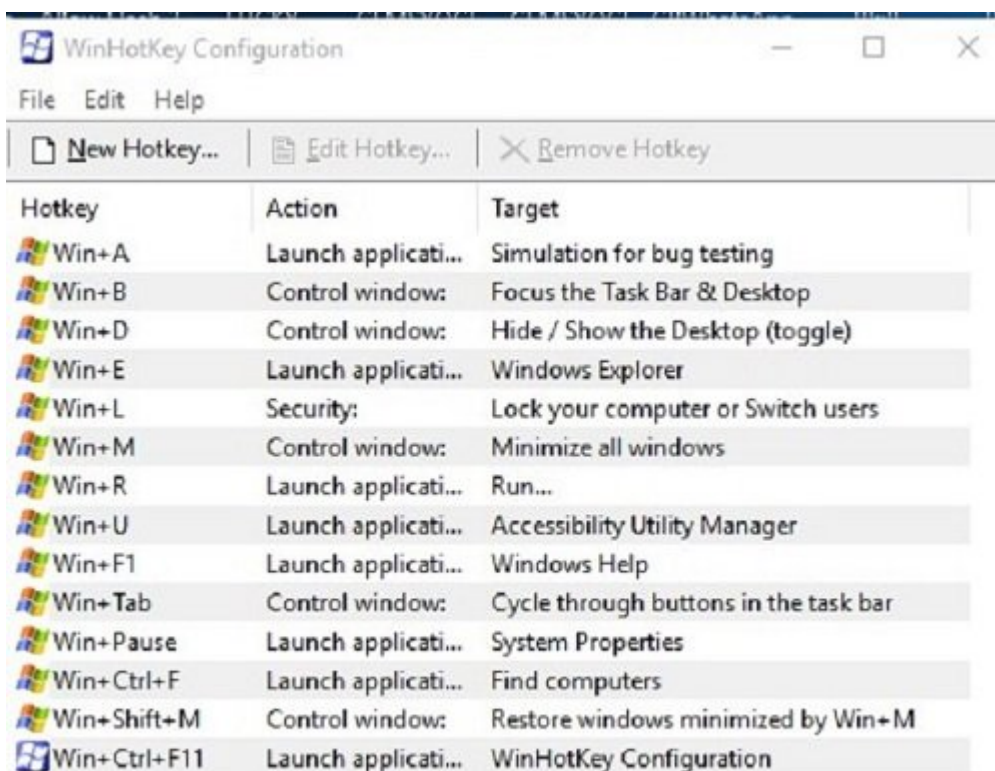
WinHotKey Configuration

File Edit Help

New Hotkey... | Edit Hotkey... | Remove Hotkey

| Hotkey | Action | Target |
|---|---|---|
| Win+A | Launch applicati... | Simulation for bug testing |
| Win+B | Control window: | Focus the Task Bar & Desktop |
| Win+D | Control window: | Hide / Show the Desktop (toggle) |
| Win+E | Launch applicati... | Windows Explorer |
| Win+L | Security: | Lock your computer or Switch users |
| Win+M | Control window: | Minimize all windows |
| Win+R | Launch applicati... | Run... |
| Win+U | Launch applicati... | Accessibility Utility Manager |
| Win+F1 | Launch applicati... | Windows Help |
| Win+Tab | Control window: | Cycle through buttons in the task bar |
| Win+Pause | Launch applicati... | System Properties |
| Win+Ctrl+F | Launch applicati... | Find computers |
| Win+Shift+M | Control window: | Restore windows minimized by Win+M |
| Win+Ctrl+F11 | Launch applicati... | WinHotKey Configuration |